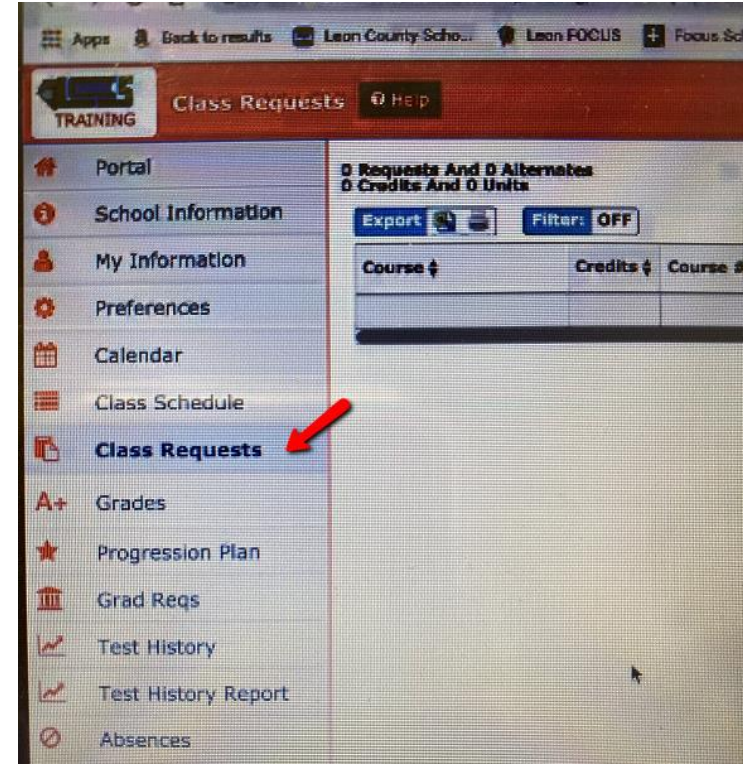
Apps Back to results Leon County Scho... Leon FOCUS Focus Sc

TRAINING Class Requests Help

Portal
School Information
My Information
Preferences
Calendar
Class Schedule
Class Requests
Grades
Progression Plan
Grad Reqs
Test History
Test History Report
Absences

0 Requests And 0 Alternates
0 Credits And 0 Units

Export Filter: OFF

| Course | Credits | Course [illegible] |
|---|---|---|
| | | |